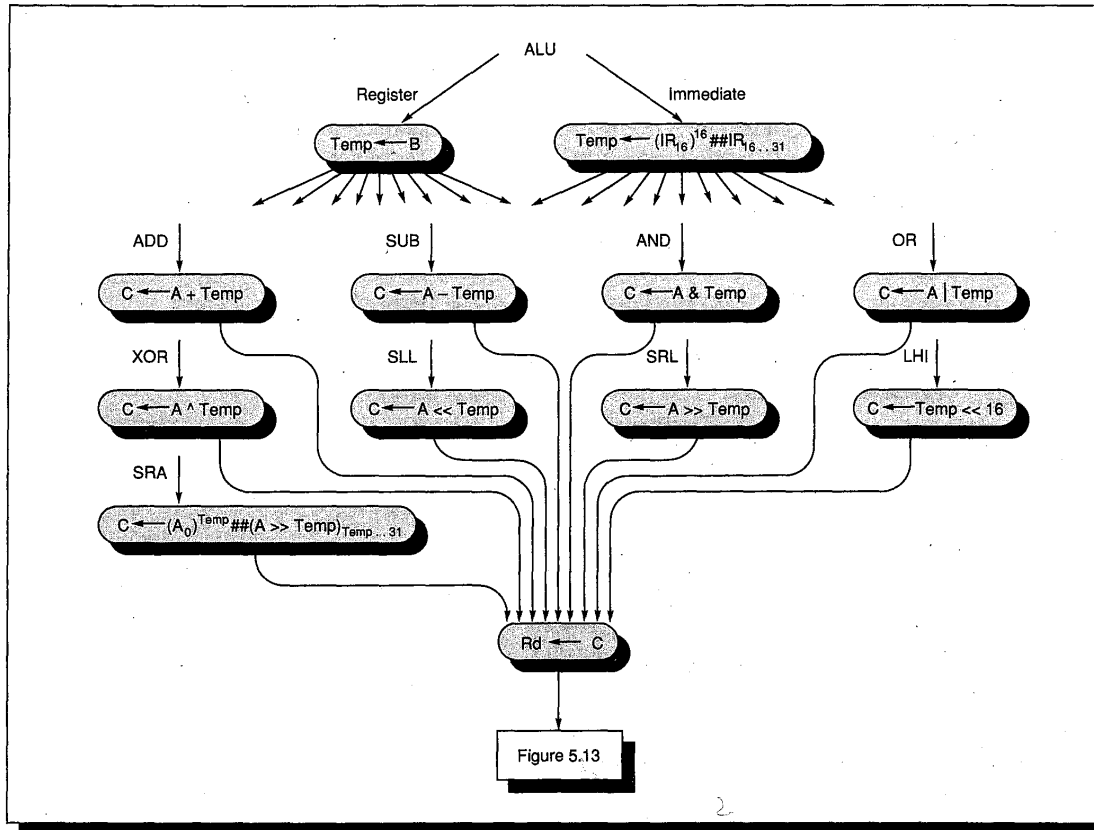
ALU

Register

Immediate

Temp ← B

Temp ← $(IR_{16})^{16}$ ##$IR_{16..31}$

ADD

C ← A + Temp

SUB

C ← A − Temp

AND

C ← A & Temp

OR

C ← A | Temp

XOR

C ← A ^ Temp

SLL

C ← A << Temp

SRL

C ← A >> Temp

LHI

C ← Temp << 16

SRA

C ← $(A_0)^{Temp}$##$(A >> Temp)_{Temp..31}$

Rd ← C

Figure 5.13

2